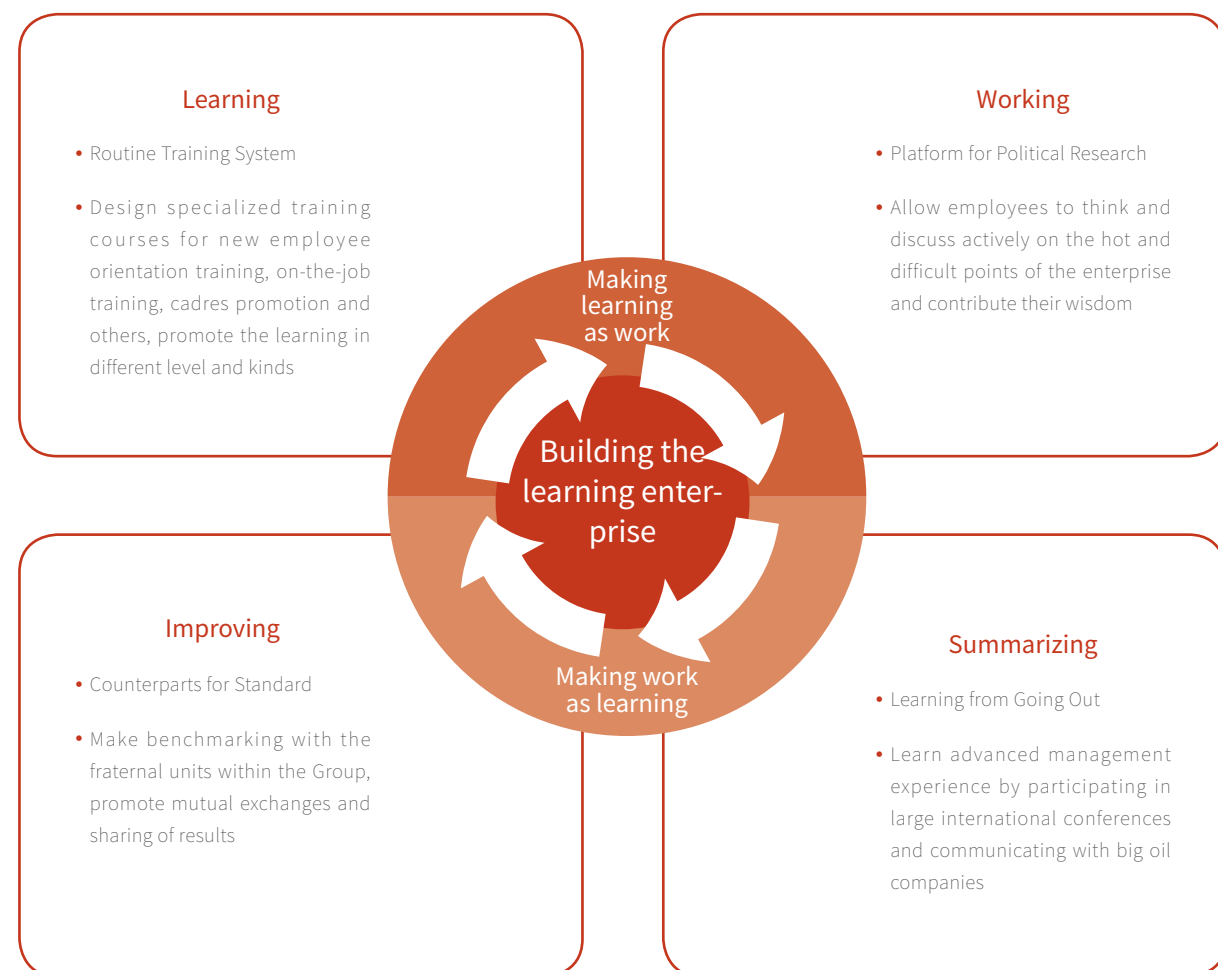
Learning

• Routine Training System

• Design specialized training courses for new employee orientation training, on-the-job training, cadres promotion and others, promote the learning in different level and kinds

Working

• Platform for Political Research

• Allow employees to think and discuss actively on the hot and difficult points of the enterprise and contribute their wisdom

Making learning as work

Building the learning enterprise

Making work as learning

Improving

• Counterparts for Standard

• Make benchmarking with the fraternal units within the Group, promote mutual exchanges and sharing of results

Summarizing

• Learning from Going Out

• Learn advanced management experience by participating in large international conferences and communicating with big oil companies